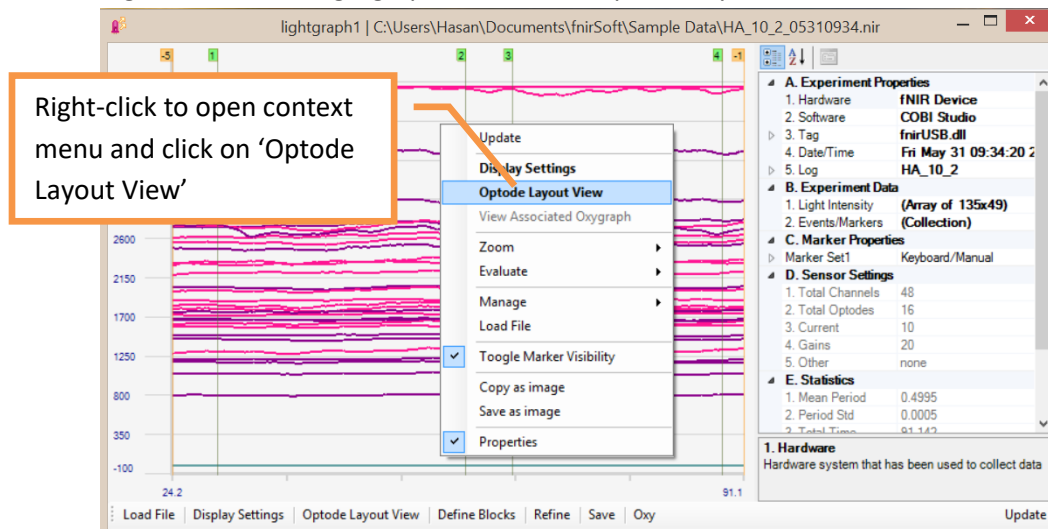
lightgraph1 | C:\Users\Hasan\Documents\fnirSoft\Sample Data\HA_10_2_05310934.nir

-5 1 2 3 4 -1

Right-click to open context menu and click on 'Optode Layout View'

2600
2150
1700
1250
800
350
-100
24.2
91.1

Update
Display Settings
Optode Layout View
View Associated Oxygraph
Zoom
Evaluate
Manage
Load File
Toogle Marker Visibility
Copy as image
Save as image
Properties

A. Experiment Properties
1. Hardware fNIR Device
2. Software COBI Studio
3. Tag fnirUSB.dll
4. Date/Time Fri May 31 09:34:20 2
5. Log HA_10_2
B. Experiment Data
1. Light Intensity (Array of 135x49)
2. Events/Markers (Collection)
C. Marker Properties
Marker Set1 Keyboard/Manual
D. Sensor Settings
1. Total Channels 48
2. Total Optodes 16
3. Current 10
4. Gains 20
5. Other none
E. Statistics
1. Mean Period 0.4995
2. Period Std 0.0005
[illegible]

1. Hardware
Hardware system that has been used to collect data

Load File | Display Settings | Optode Layout View | Define Blocks | Refine | Save | Oxy | Update